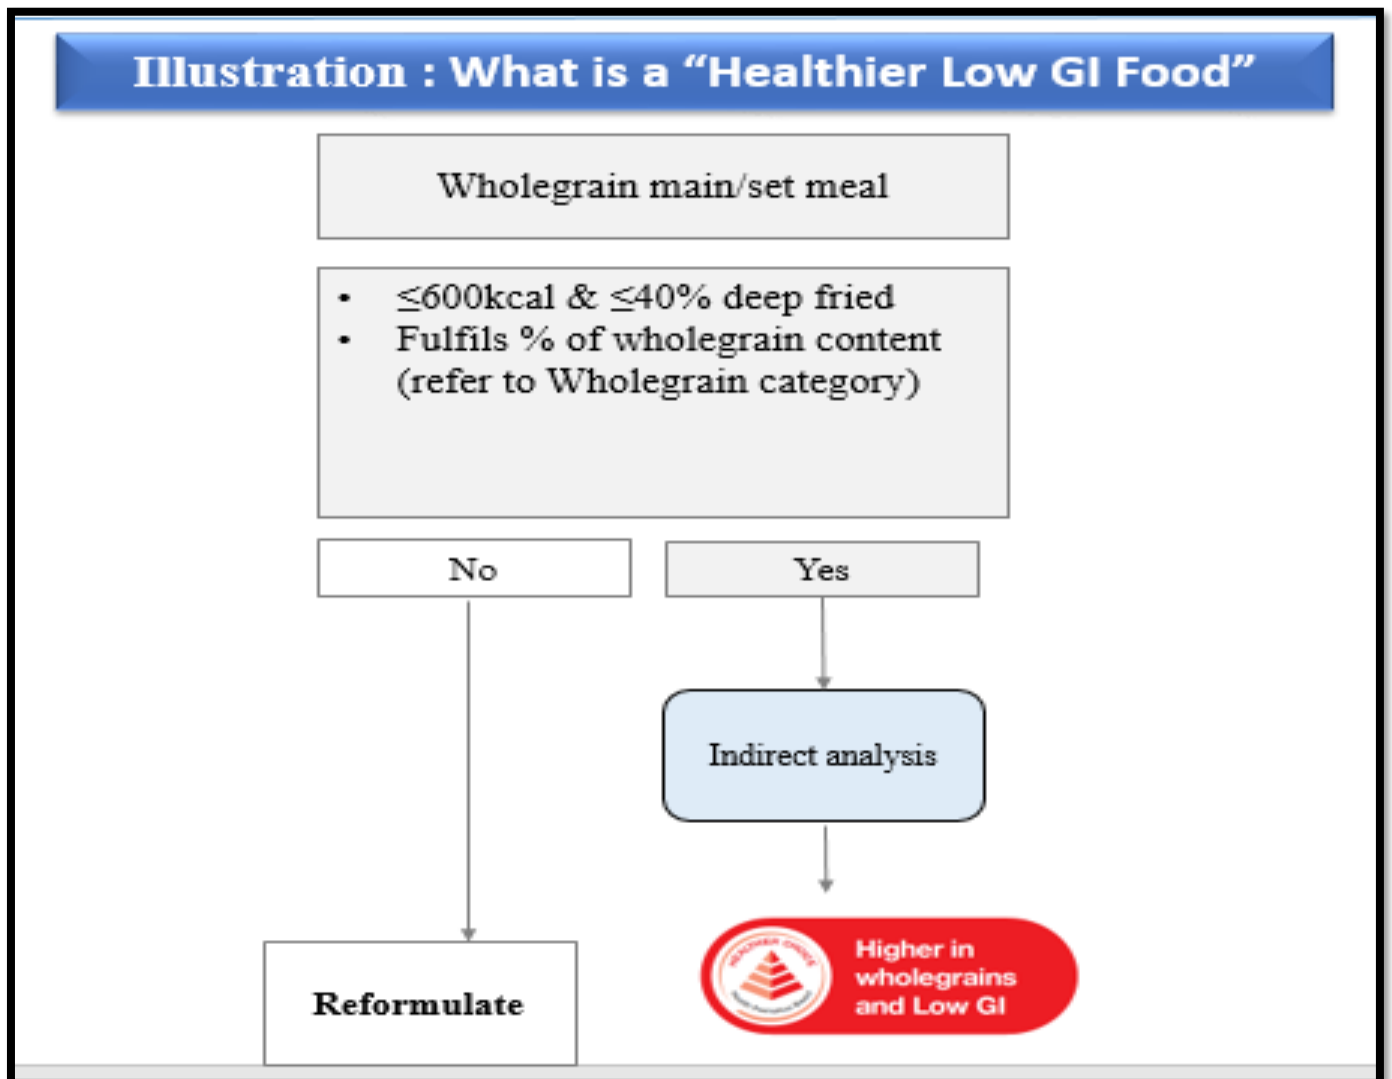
Illustration : What is a "Healthier Low GI Food"

Wholegrain main/set meal

- $\leq$600kcal & $\leq$40% deep fried
- Fulfils % of wholegrain content (refer to Wholegrain category)

No

Yes

Indirect analysis

Reformulate

HEALTHIER CHOICE

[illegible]

Higher in wholegrains and Low GI